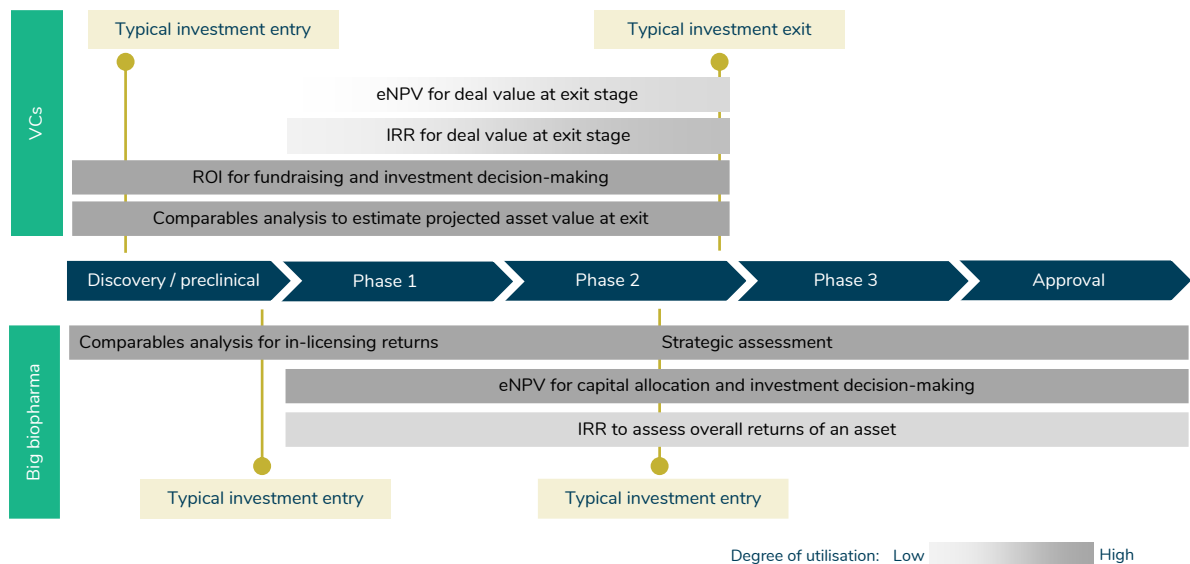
VCs

Typical investment entry

Typical investment exit

eNPV for deal value at exit stage

IRR for deal value at exit stage

ROI for fundraising and investment decision-making

Comparables analysis to estimate projected asset value at exit

Discovery / preclinical

Phase 1

Phase 2

Phase 3

Approval

Big biopharma

Comparables analysis for in-licensing returns

Strategic assessment

eNPV for capital allocation and investment decision-making

IRR to assess overall returns of an asset

Typical investment entry

Typical investment entry

Degree of utilisation: Low High